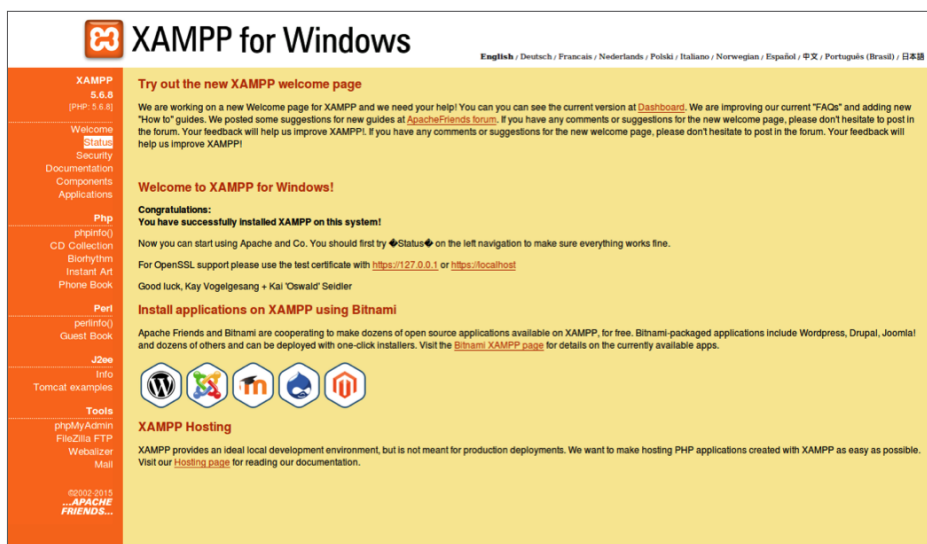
XAMPP for Windows

English / Deutsch / Francais / Nederlands / Polski / Italiano / Norwegian / Español / 中文 / Português (Brasil) / 日本語

XAMPP
5.6.8
[PHP: 5.6.8]

Welcome
Status
Security
Documentation
Components
Applications

Php
phpinfo()
CD Collection
Biorhythm
Instant Art
Phone Book

Perl
perlinfo()
Guest Book

J2ee
Info
Tomcat examples

Tools
phpMyAdmin
FileZilla FTP
Webalizer
Mail

©2002-2015
...APACHE
FRIENDS...

Try out the new XAMPP welcome page

We are working on a new Welcome page for XAMPP and we need your help! You can you can see the current version at Dashboard. We are improving our current "FAQs" and adding new "How to" guides. We posted some suggestions for new guides at ApacheFriends forum. If you have any comments or suggestions for the new welcome page, please don't hesitate to post in the forum. Your feedback will help us improve XAMPP!. If you have any comments or suggestions for the new welcome page, please don't hesitate to post in the forum. Your feedback will help us improve XAMPP!

Welcome to XAMPP for Windows!

Congratulations:
You have successfully installed XAMPP on this system!

Now you can start using Apache and Co. You should first try �Status� on the left navigation to make sure everything works fine.

For OpenSSL support please use the test certificate with https://127.0.0.1 or https://localhost

Good luck, Kay Vogelgesang + Kai 'Oswald' Seidler

Install applications on XAMPP using Bitnami

Apache Friends and Bitnami are cooperating to make dozens of open source applications available on XAMPP, for free. Bitnami-packaged applications include Wordpress, Drupal, Joomla! and dozens of others and can be deployed with one-click installers. Visit the Bitnami XAMPP page for details on the currently available apps.

XAMPP Hosting

XAMPP provides an ideal local development environment, but is not meant for production deployments. We want to make hosting PHP applications created with XAMPP as easy as possible. Visit our Hosting page for reading our documentation.